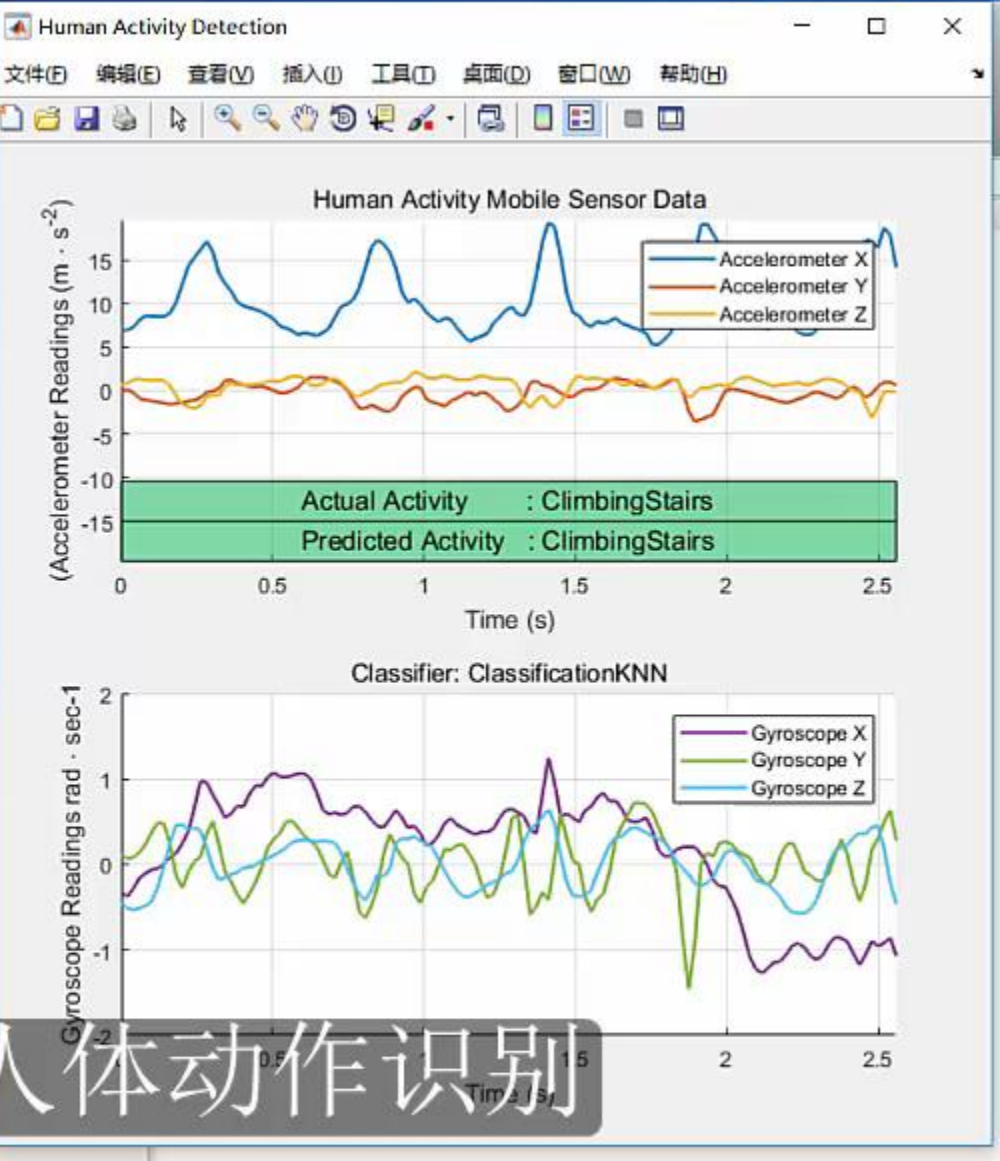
Human Activity Detection

文件(F) 编辑(E) 查看(V) 插入(I) 工具(T) 桌面(D) 窗口(W) 帮助(H)

Human Activity Mobile Sensor Data

(Accelerometer Readings (m · s$^{-2}$)

15
10
5
0
-5
-10
-15

Accelerometer X
Accelerometer Y
Accelerometer Z

Actual Activity : ClimbingStairs
Predicted Activity : ClimbingStairs

0 0.5 1 1.5 2 2.5

Time (s)

Classifier: ClassificationKNN

Gyroscope Readings rad · sec-1

2
1
0
-1
-2

Gyroscope X
Gyroscope Y
Gyroscope Z

0.5 1.5 2 2.5

Time (s)

人体动作识别